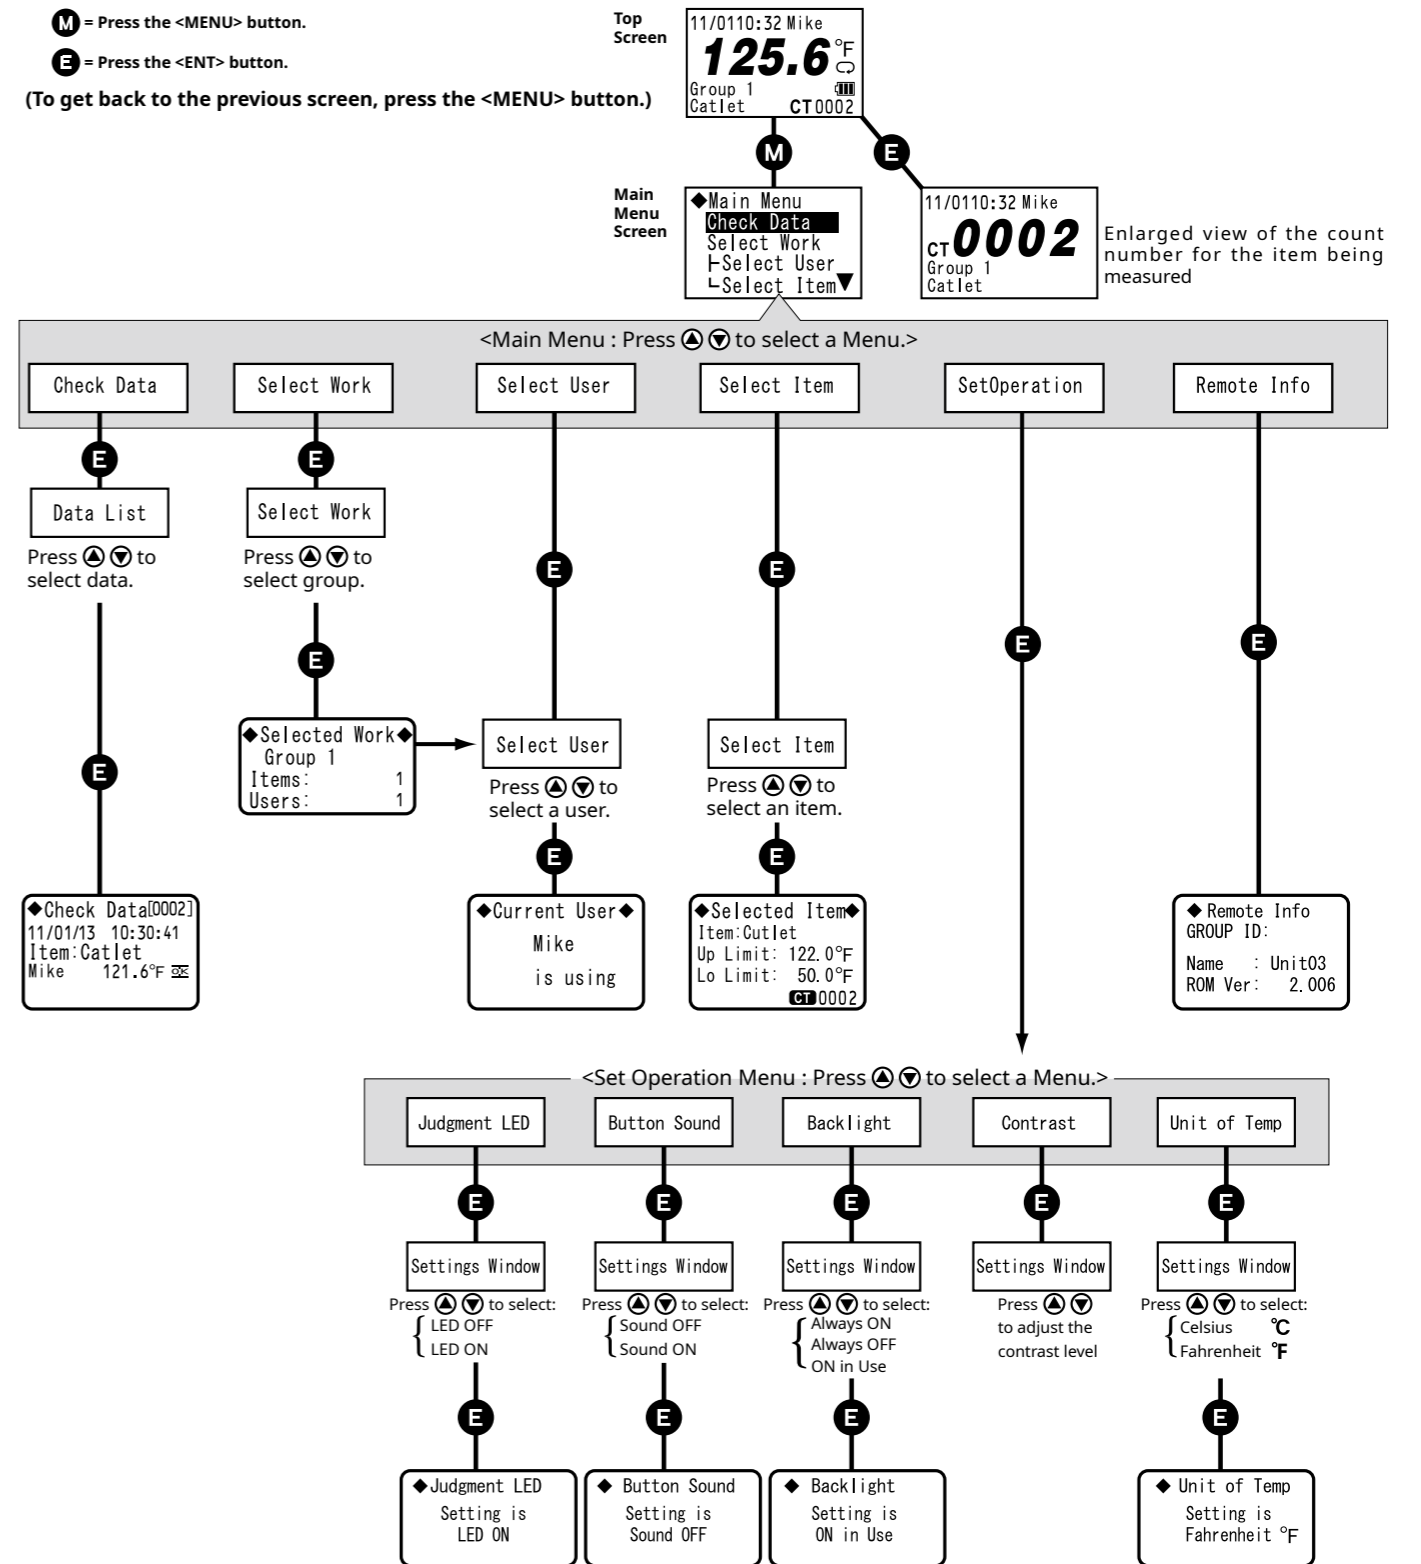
M = Press the <MENU> button.

E = Press the <ENT> button.

(To get back to the previous screen, press the <MENU> button.)

Top Screen

11/0110:32 Mike
125.6 °F
Group 1
Catlet CT0002

M

E

Main Menu Screen

◆Main Menu
Check Data
Select Work
├Select User
└Select Item▼

11/0110:32 Mike
CT0002
Group 1
Catlet

Enlarged view of the count number for the item being measured

<Main Menu : Press ▲▼ to select a Menu.>

Check Data

Select Work

Select User

Select Item

SetOperation

Remote Info

E

E

Data List

Press ▲▼ to select data.

Select Work

Press ▲▼ to select group.

E

E

E

E

E

◆Selected Work◆
Group 1
Items: 1
Users: 1

Select User

Press ▲▼ to select a user.

Select Item

Press ▲▼ to select an item.

E

E

E

◆Check Data[0002]
11/01/13 10:30:41
Item:Catlet
Mike 121.6°F OK

◆Current User◆
Mike
is using

◆Selected Item◆
Item:Cutlet
Up Limit: 122.0°F
Lo Limit: 50.0°F
CT 0002

◆ Remote Info
GROUP ID:
Name : Unit03
ROM Ver: 2.006

<Set Operation Menu : Press ▲▼ to select a Menu.>

Judgment LED

Button Sound

Backlight

Contrast

Unit of Temp

E

E

E

E

E

Settings Window

Press ▲▼ to select:
LED OFF
LED ON

Settings Window

Press ▲▼ to select:
Sound OFF
Sound ON

Settings Window

Press ▲▼ to select:
Always ON
Always OFF
ON in Use

Settings Window

Press ▲▼ to adjust the contrast level

Settings Window

Press ▲▼ to select:
Celsius ℃
Fahrenheit °F

E

E

E

E

◆Judgment LED
Setting is
LED ON

◆ Button Sound
Setting is
Sound OFF

◆ Backlight
Setting is
ON in Use

◆ Unit of Temp
Setting is
Fahrenheit °F